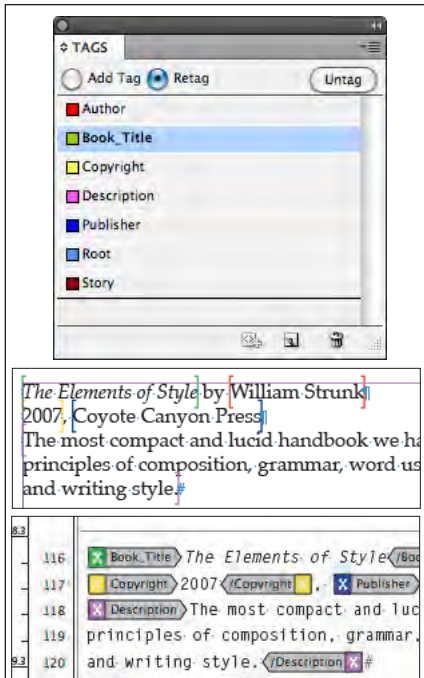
TAGS

Add Tag Retag Untag

Author
Book_Title
Copyright
Description
Publisher
Root
Story

The Elements of Style by William Strunk
2007, Coyote Canyon Press
The most compact and lucid handbook we ha
principles of composition, grammar, word us
and writing style.#

8.3
116 Book_Title The Elements of Style /Boo
117 Copyright 2007 /Copyright , Publisher
118 Description The most compact and luc
119 principles of composition, grammar,
9.3 120 and writing style. /Description #